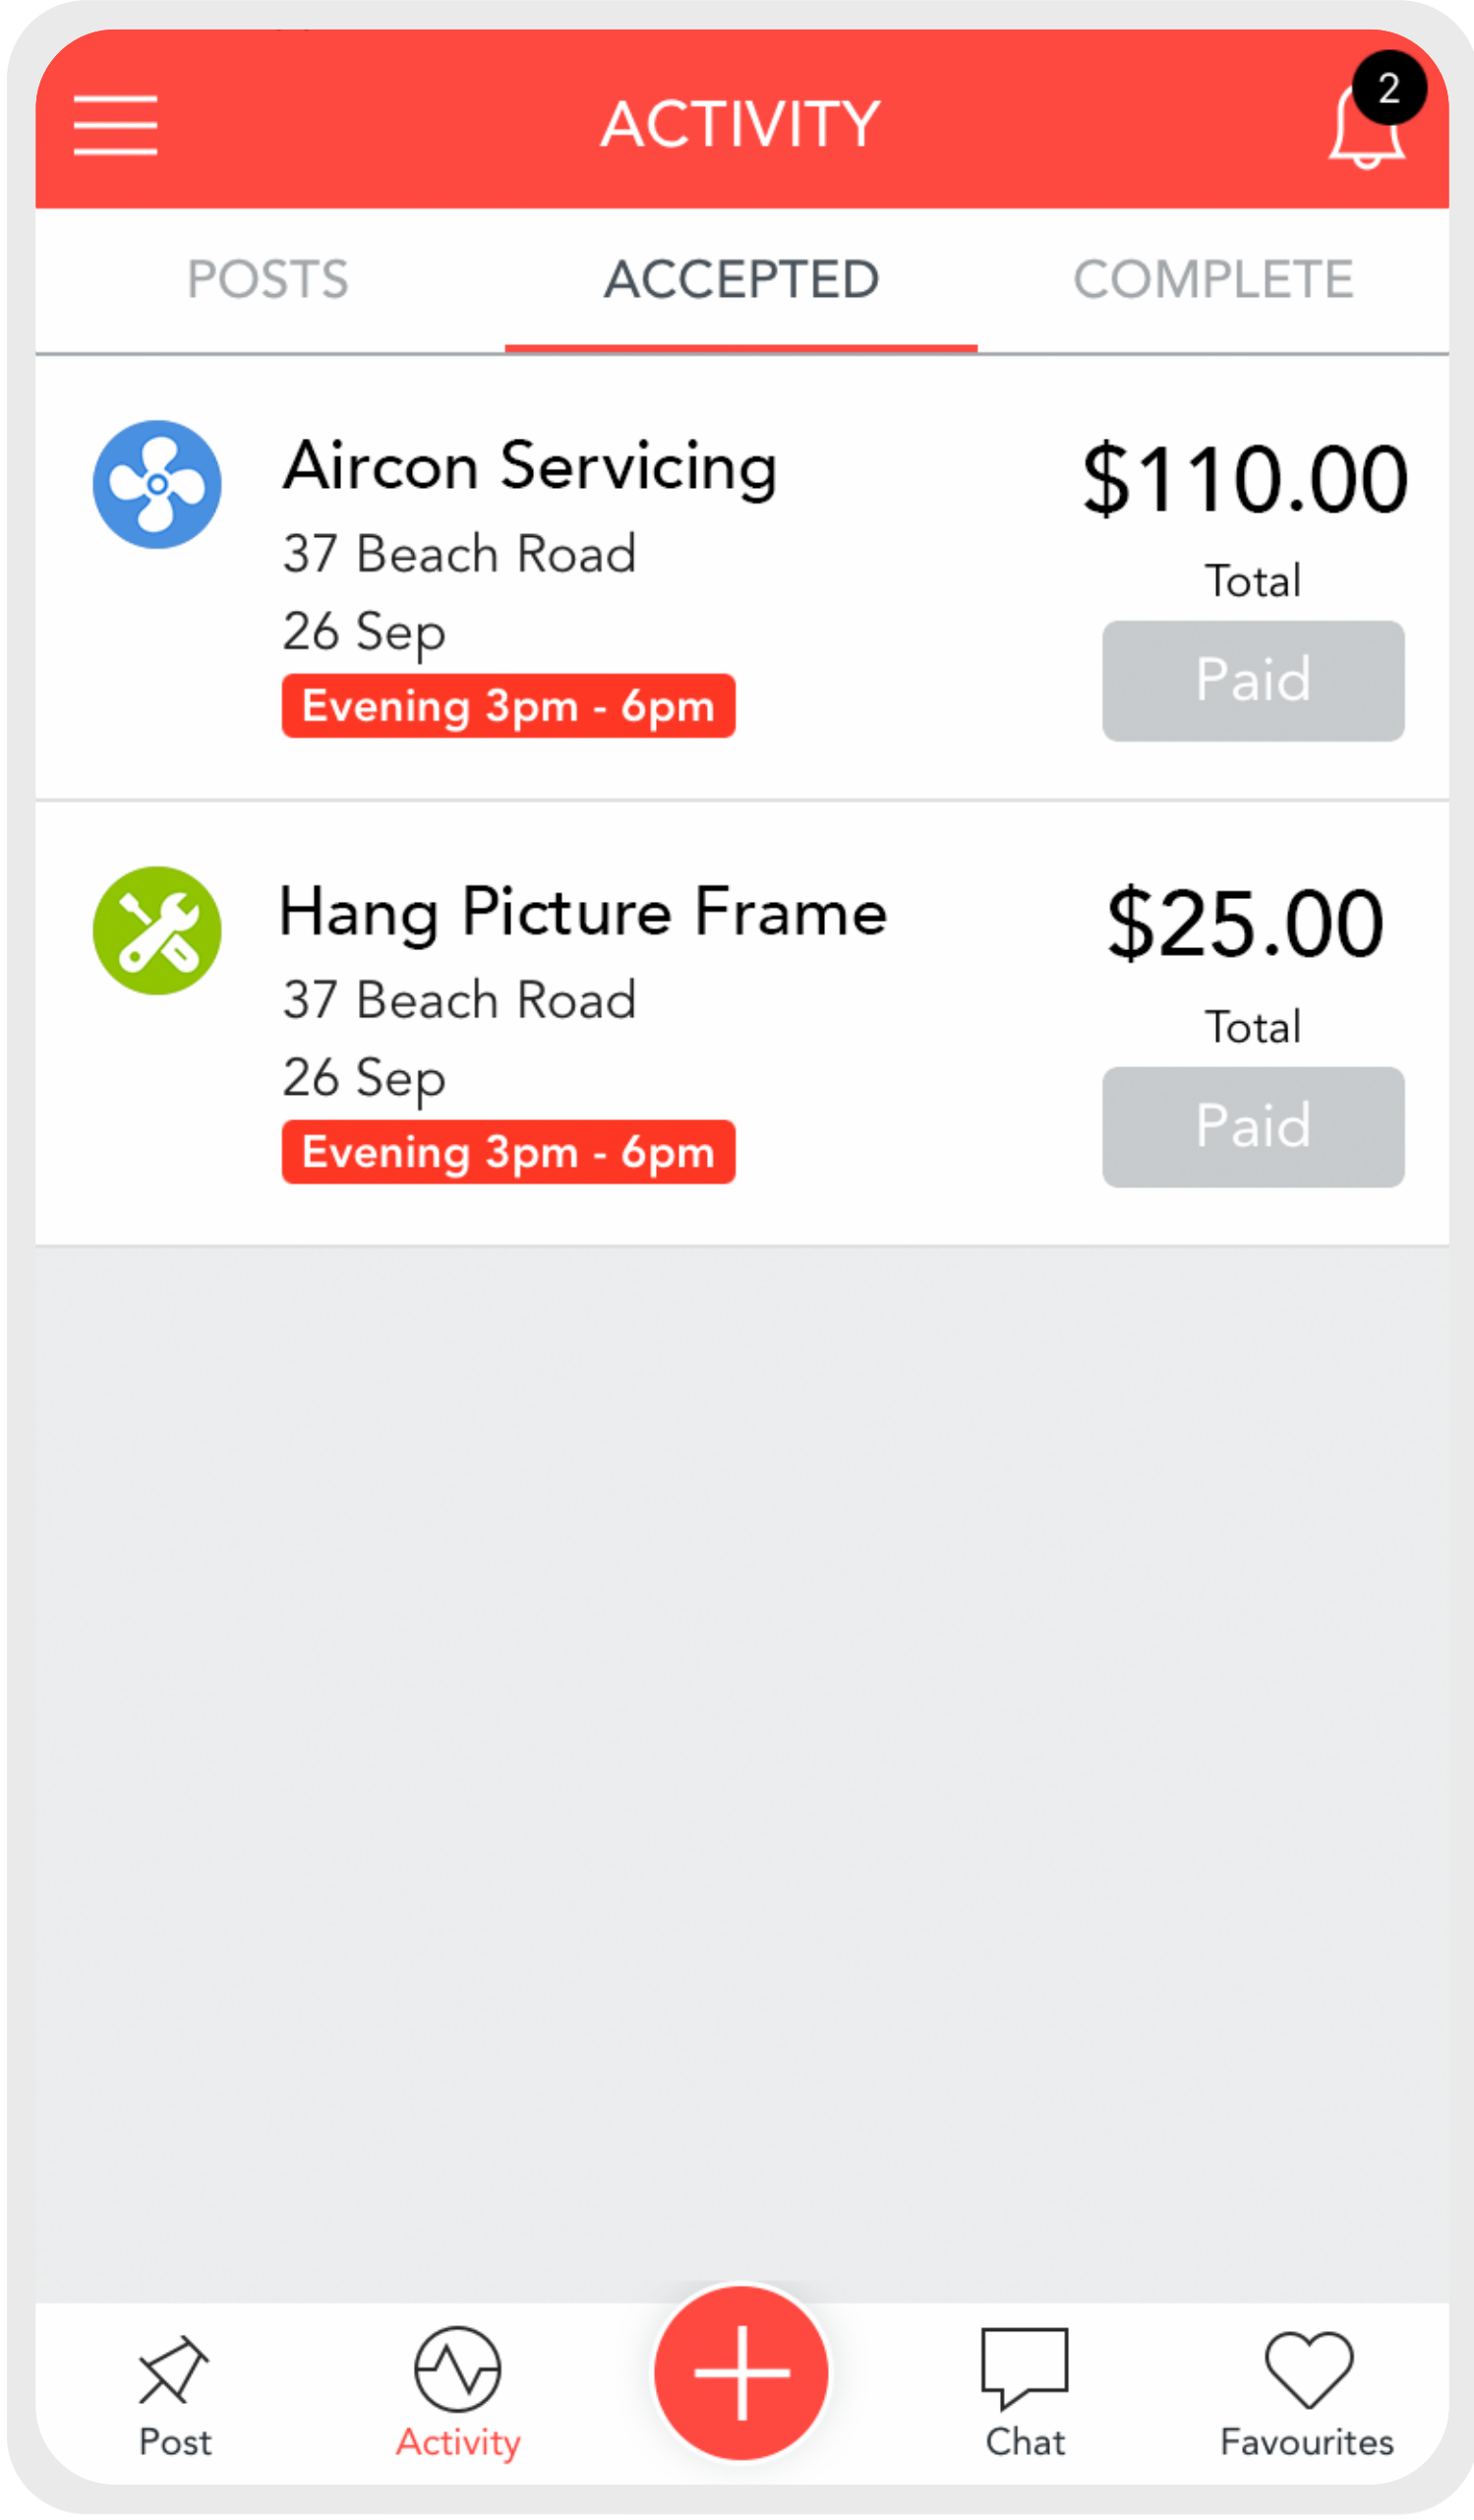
ACTIVITY

2

POSTS ACCEPTED COMPLETE

Aircon Servicing
37 Beach Road
26 Sep
Evening 3pm - 6pm

$110.00
Total
Paid

Hang Picture Frame
37 Beach Road
26 Sep
Evening 3pm - 6pm

$25.00
Total
Paid

Post Activity Chat Favourites